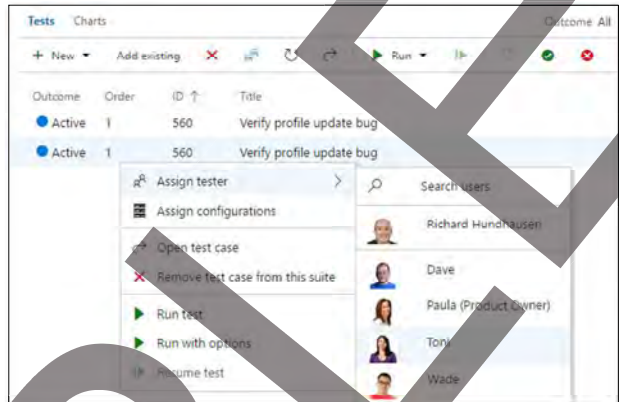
Tests Charts

Outcome All

+ New ▾ Add existing Run ▾

| Outcome | Order | ID ↑ | Title |
|---|---|---|---|
| Active | 1 | 560 | Verify profile update bug |
| Active | 1 | 560 | Verify profile update bug |

Assign tester
Assign configurations
Open test case
Remove test case from this suite
Run test
Run with options
Resume test

Search users
Richard Hundhausen
Dave
Paula (Product Owner)
Toni
Wade